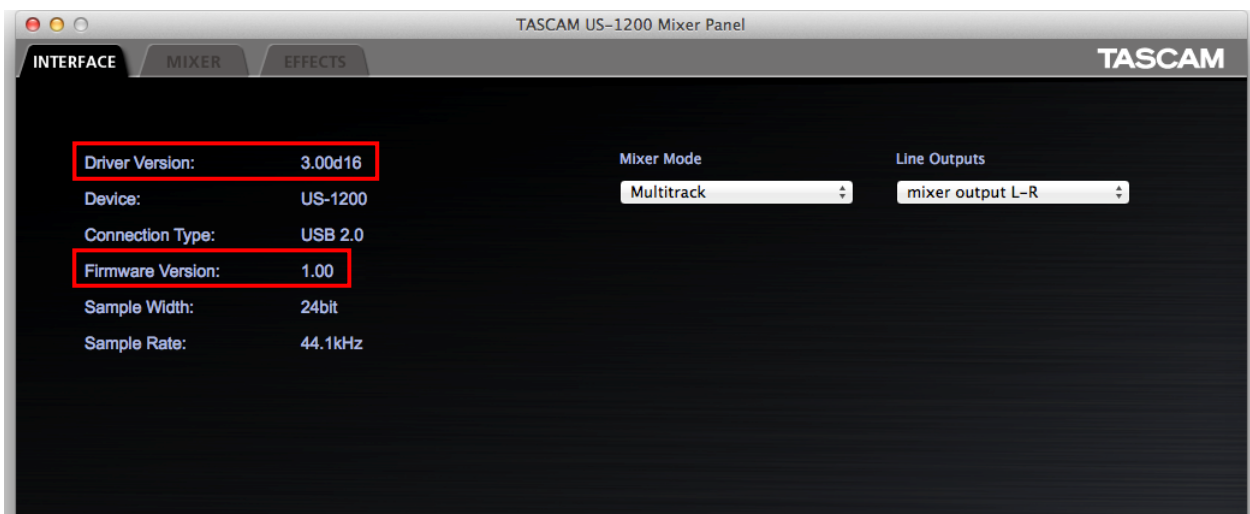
TASCAM US-1200 Mixer Panel

INTERFACE MIXER EFFECTS

TASCAM

Driver Version: 3.00d16
Device: US-1200
Connection Type: USB 2.0
Firmware Version: 1.00
Sample Width: 24bit
Sample Rate: 44.1kHz

Mixer Mode
Multitrack

Line Outputs
mixer output L-R